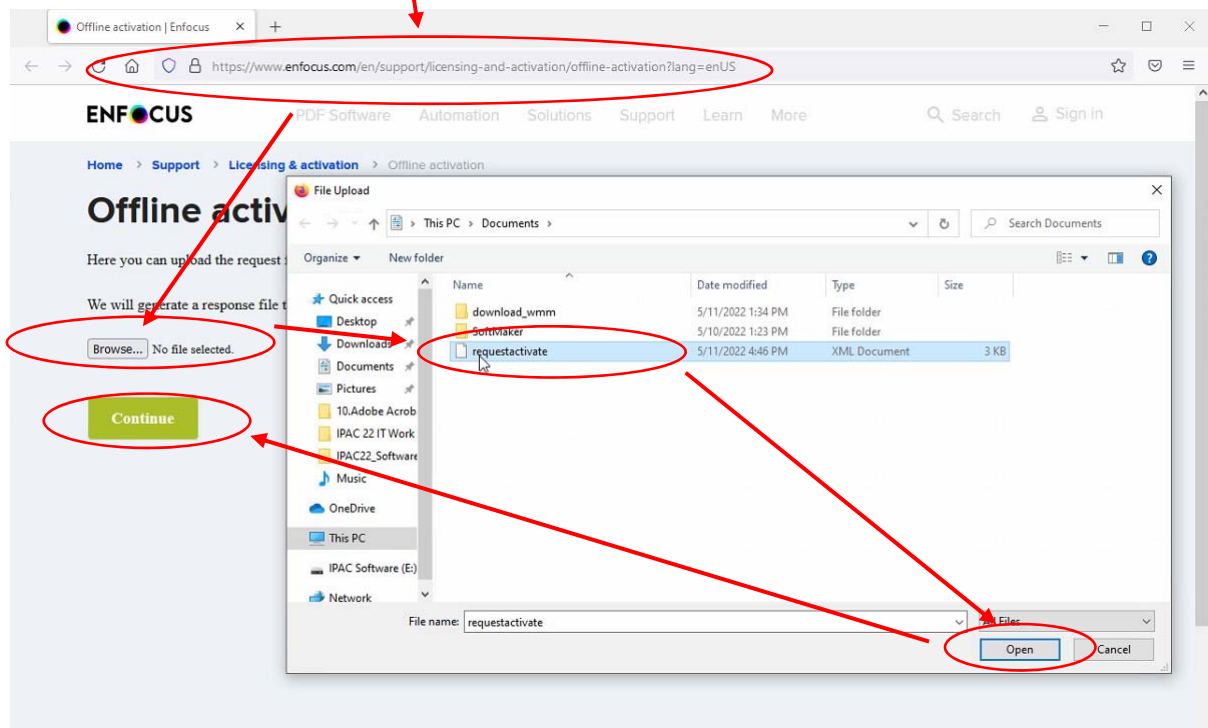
Offline activation | Enfocus ×  +

https://www.enfocus.com/en/support/licensing-and-activation/offline-activation?lang=enUS

ENFOCUS PDF Software Automation Solutions Support Learn More Search Sign in

Home > Support > Licensing & activation > Offline activation

Offline activ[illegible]

Here you can upload the request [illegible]

We will generate a response file t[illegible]

Browse... No file selected.

Continue

File Upload

This PC > Documents >

Search Documents

Organize ▾ New folder

| Name | Date modified | Type | Size |
|---|---|---|---|
| download_wmm | 5/11/2022 1:34 PM | File folder | |
| SoftMaker | 5/10/2022 1:23 PM | File folder | |
| requestactivate | 5/11/2022 4:46 PM | XML Document | 3 KB |

Quick access
Desktop
Downloads
Documents
Pictures
10.Adobe Acrob
IPAC 22 IT Work
IPAC22_Software
Music
OneDrive
This PC
IPAC Software (E:)
Network

File name: requestactivate

All Files

Open Cancel